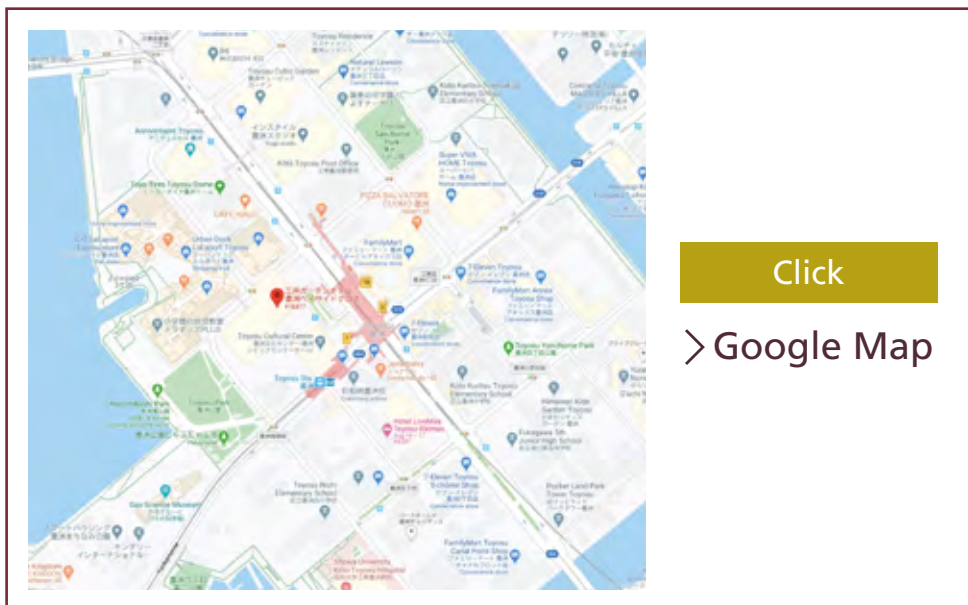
Toyosu Residence
Natural Lawson
Toyosu Cubic Garden
Koto Kyokuto Elementary School
Amusement Toyosu
Kitte Toyosu Post Office
Super VIVA HOME Toyosu
Toyo Eiwa Toyosu Game
PIZZA SALVATORE CUOMO
Urban Dock Lalaport Toyosu
FamilyMart
7-Eleven Toyosu
FamilyMart Annex Toyosu Shop
Toyosu Cultural Center
Toyosu Sta.
Toyosu Park
Koto Kuritsu Toyosu Elementary School
Toyosu Ganseki Park
Hotel LiveMax Toyosu Ekimae
Fukagawa 5th Junior High School
Toyosu Nishi Elementary School
7-Eleven Toyosu Schooler Shop
Gas Science Museum
Shibaura University
FamilyMart Toyosu Canal Hiroba Shop
Harumi Kids Garden Toyosu
Pocket Land Park Tower Toyosu

Click

Google Map